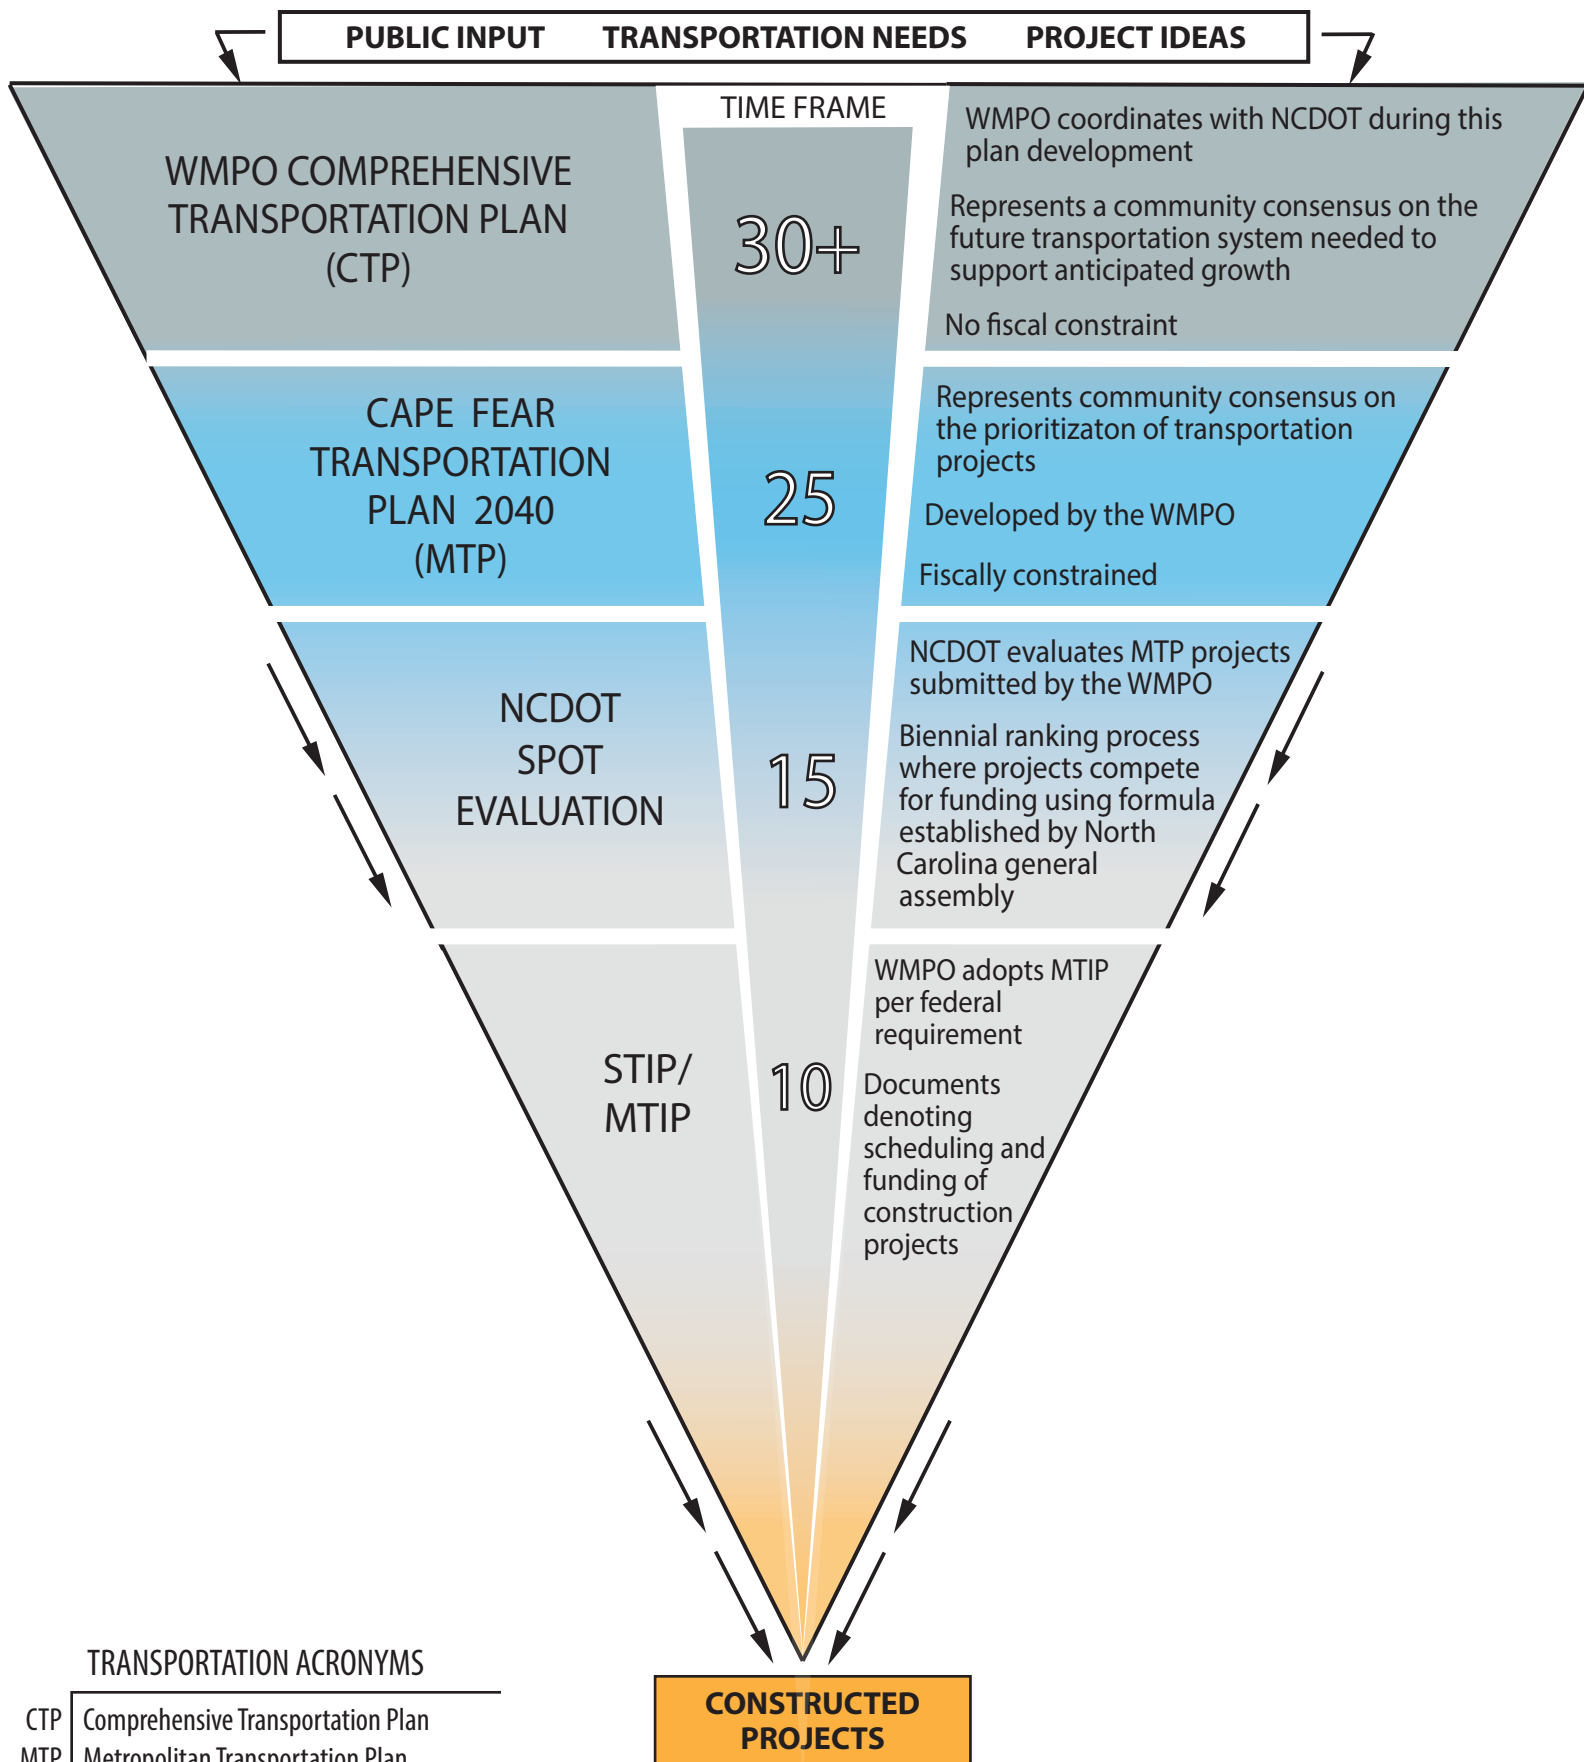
PUBLIC INPUT TRANSPORTATION NEEDS PROJECT IDEAS

TIME FRAME

WMPO COMPREHENSIVE TRANSPORTATION PLAN (CTP)

30+

WMPO coordinates with NCDOT during this plan development

Represents a community consensus on the future transportation system needed to support anticipated growth

No fiscal constraint

CAPE FEAR TRANSPORTATION PLAN 2040 (MTP)

25

Represents community consensus on the prioritizaton of transportation projects

Developed by the WMPO

Fiscally constrained

NCDOT SPOT EVALUATION

15

NCDOT evaluates MTP projects submitted by the WMPO

Biennial ranking process where projects compete for funding using formula established by North Carolina general assembly

STIP/ MTIP

10

WMPO adopts MTIP per federal requirement

Documents denoting scheduling and funding of construction projects

TRANSPORTATION ACRONYMS

| CTP | Comprehensive Transportation Plan |
|---|---|
| MTP | Metropolitan Transportation Plan |

CONSTRUCTED PROJECTS